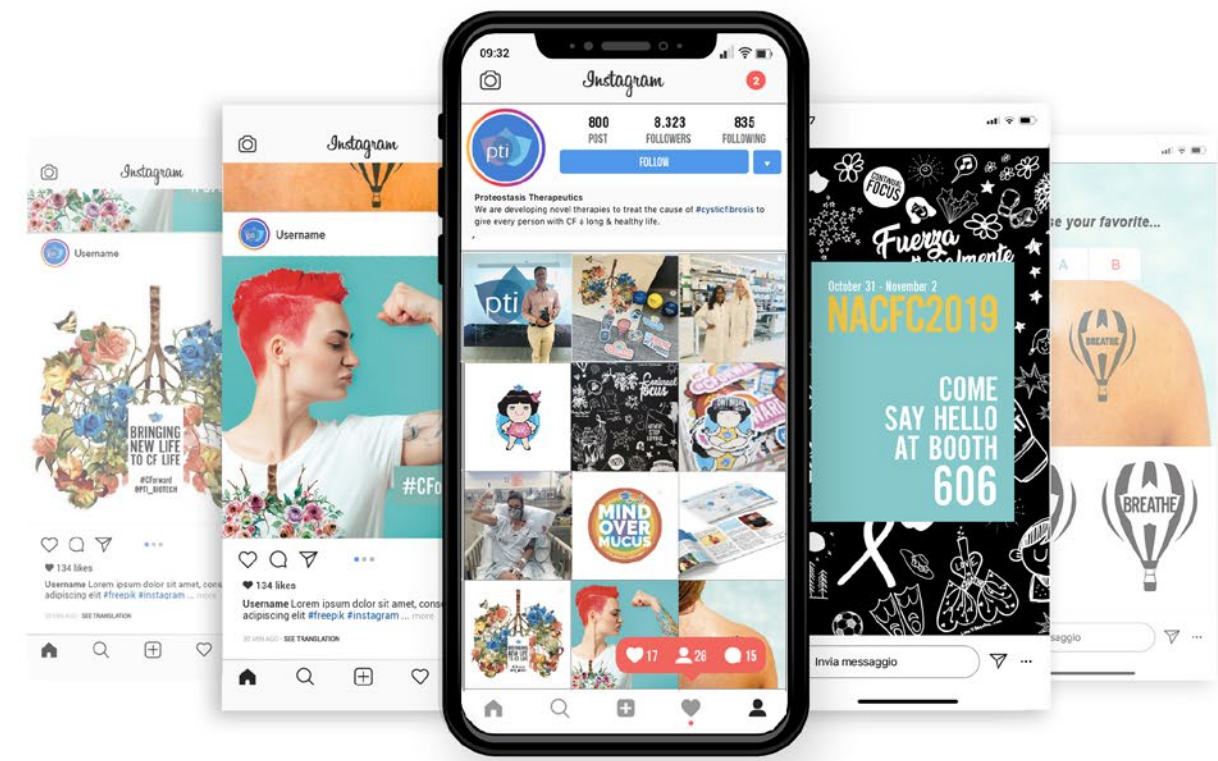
Instagram

Username

BRINGING NEW LIFE TO CF LIFE

#CFforward @PTI_BIOTECH

134 likes

Username Lorem ipsum dolor sit amet, cons adipiscing elit #freepik #instagram ... more

SEE TRANSLATION

Instagram

Username

#CFo

134 likes

Username Lorem ipsum dolor sit amet, conse adipiscing elit #freepik #instagram ... more

SEE TRANSLATION

09:32

Instagram

2

pti

800 POST

8.323 FOLLOWERS

835 FOLLOWING

FOLLOW

Proteostasis Therapeutics

We are developing novel therapies to treat the cause of #cysticfibrosis to give every person with CF a long & healthy life.

pti

Continual Focus

MIND OVER MUCUS

17

26

15

CONTINUAL FOCUS

Fuerza Mente

October 31 - November 2

NACFC2019

COME SAY HELLO AT BOOTH 606

Invia messaggio

se your favorite...

A

B

BREATHE

BREATHE

ssaggio